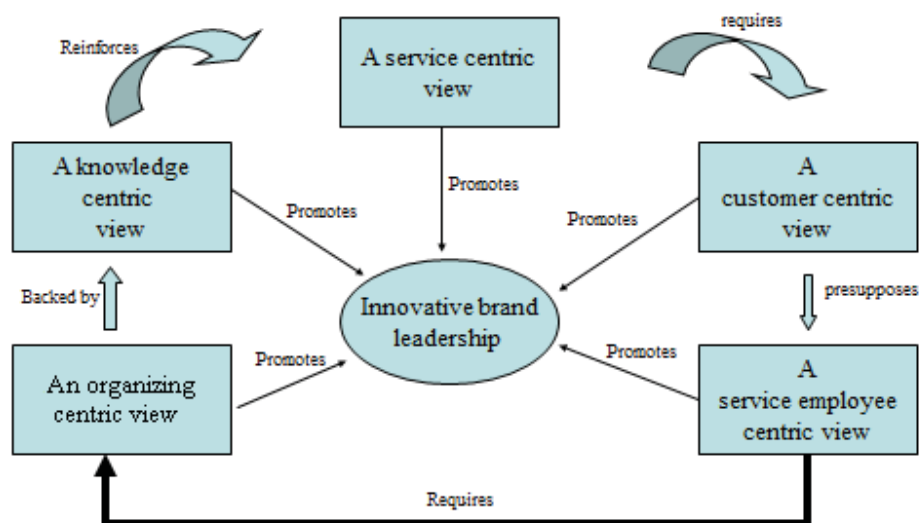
Reinforces

A service centric view

requires

A knowledge centric view

Promotes

Promotes

Promotes

A customer centric view

Backed by

Innovative brand leadership

presupposes

Promotes

Promotes

An organizing centric view

A service employee centric view

Requires